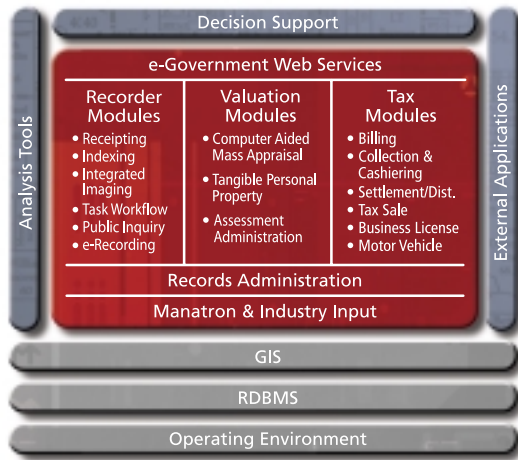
Decision Support

Analysis Tools

e-Government Web Services

Recorder Modules
- Receipting
- Indexing
- Integrated Imaging
- Task Workflow
- Public Inquiry
- e-Recording

Valuation Modules
- Computer Aided Mass Appraisal
- Tangible Personal Property
- Assessment Administration

Tax Modules
- Billing
- Collection & Cashiering
- Settlement/Dist.
- Tax Sale
- Business License
- Motor Vehicle

Records Administration

Manatron & Industry Input

External Applications

GIS

RDBMS

Operating Environment